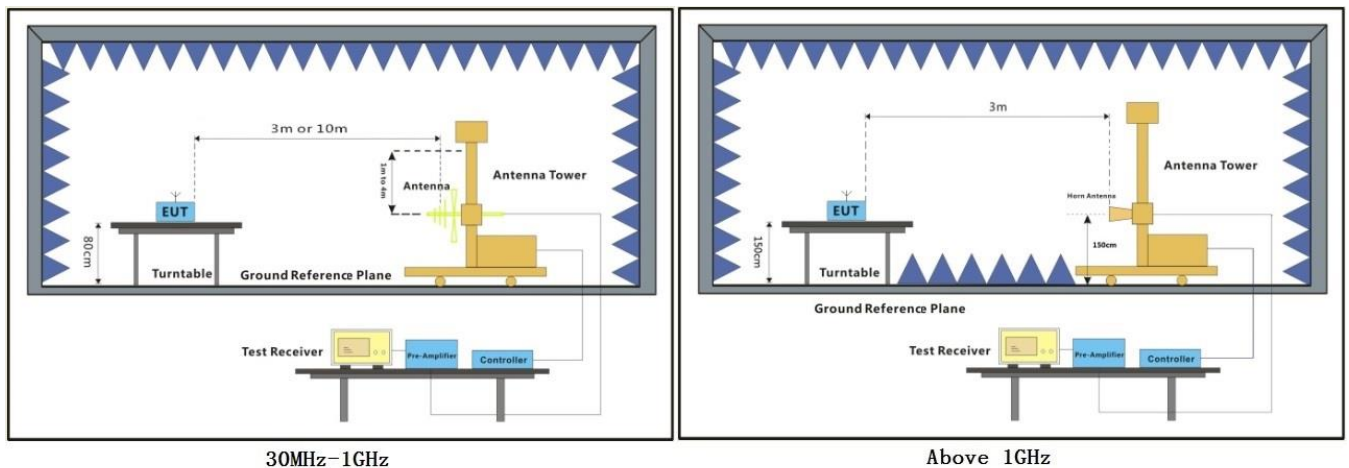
3m or 10m

1m to 4m

Antenna

Antenna Tower

EUT

80cm

Turntable

Ground Reference Plane

Test Receiver

Pre-Amplifier

Controller

30MHz-1GHz

3m

Antenna Tower

Horn Antenna

EUT

150cm

150cm

Turntable

Ground Reference Plane

Test Receiver

Pre-Amplifier

Controller

Above 1GHz